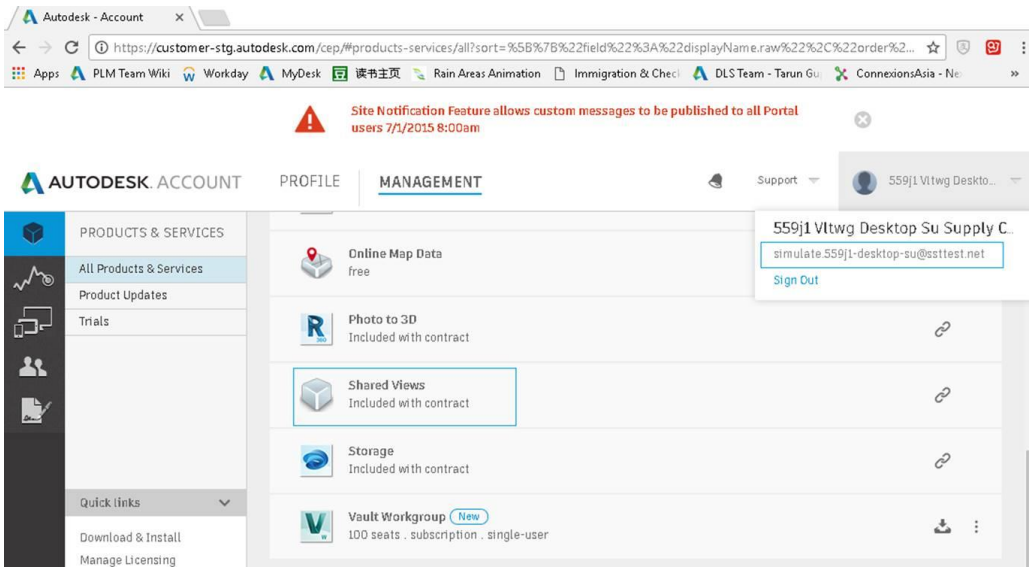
Autodesk - Account ×

https://customer-stg.autodesk.com/cep/#products-services/all?sort=%5B%7B%22field%22%3A%22displayName.raw%22%2C%22order%2...

Apps PLM Team Wiki Workday MyDesk 读书主页 Rain Areas Animation Immigration & Checl DLS Team - Tarun Gu ConnexionsAsia - Ne »

Site Notification Feature allows custom messages to be published to all Portal users 7/1/2015 8:00am

AUTODESK. ACCOUNT PROFILE MANAGEMENT Support 559j1 Vltwg Deskto...

559j1 Vltwg Desktop Su Supply C...
simulate.559j1-desktop-su@ssttest.net
Sign Out

PRODUCTS & SERVICES
All Products & Services
Product Updates
Trials

Quick links
Download & Install
Manage Licensing

Online Map Data
free

Photo to 3D
Included with contract

Shared Views
Included with contract

Storage
Included with contract

Vault Workgroup New
100 seats . subscription . single-user